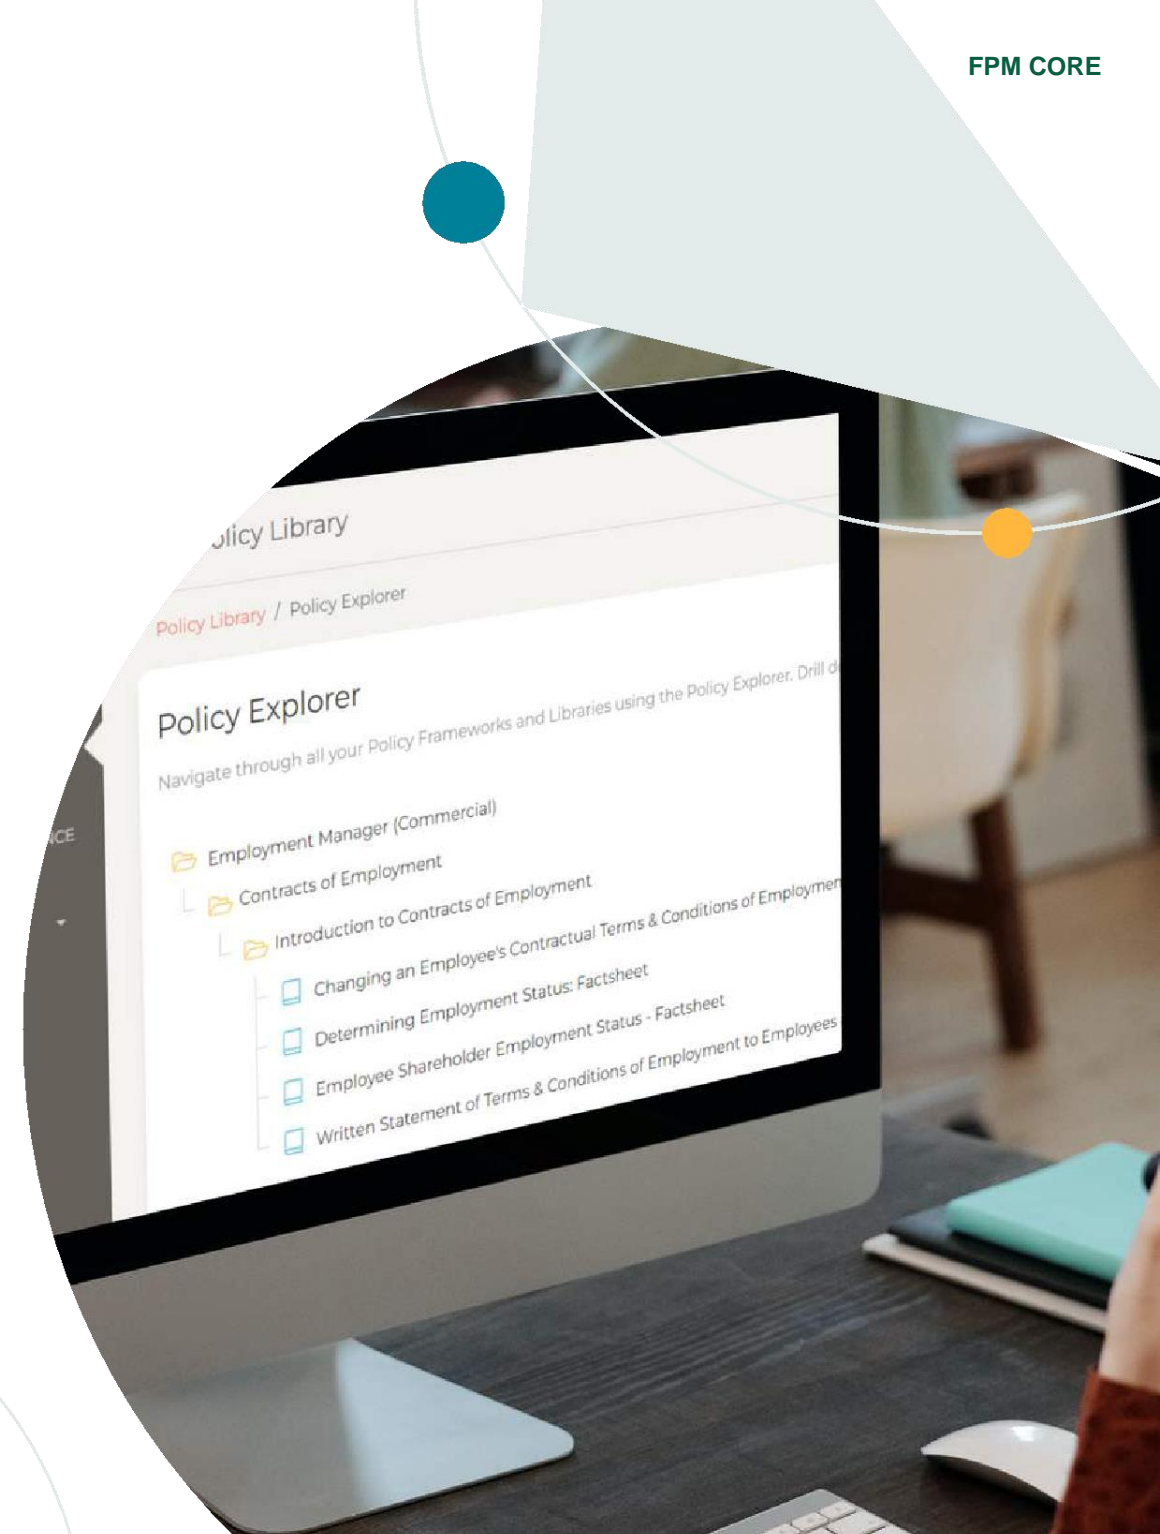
FPM CORE

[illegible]olicy Library

Policy Library / Policy Explorer

Policy Explorer

Navigate through all your Policy Frameworks and Libraries using the Policy Explorer. Drill d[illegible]

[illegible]CE

Employment Manager (Commercial)

Contracts of Employment

Introduction to Contracts of Employment

Changing an Employee's Contractual Terms & Conditions of Employmen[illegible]

Determining Employment Status: Factsheet

Employee Shareholder Employment Status - Factsheet

Written Statement of Terms & Conditions of Employment to Employees